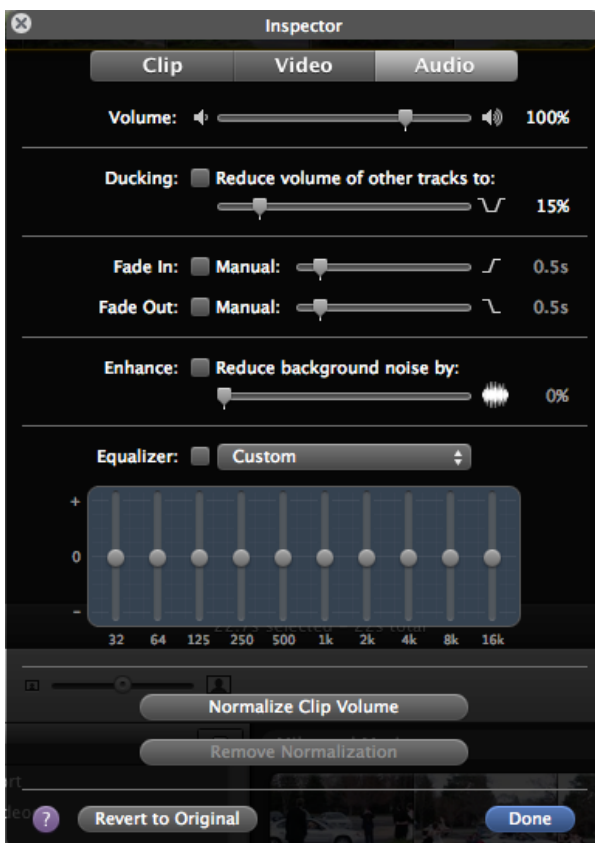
Inspector

Clip | Video | Audio

Volume: 100%

Ducking: Reduce volume of other tracks to:
15%

Fade In: Manual: 0.5s
Fade Out: Manual: 0.5s

Enhance: Reduce background noise by:
0%

Equalizer: Custom

+
0
–

32 64 125 250 500 1k 2k 4k 8k 16k

Normalize Clip Volume

Remove Normalization

?
Revert to Original
Done